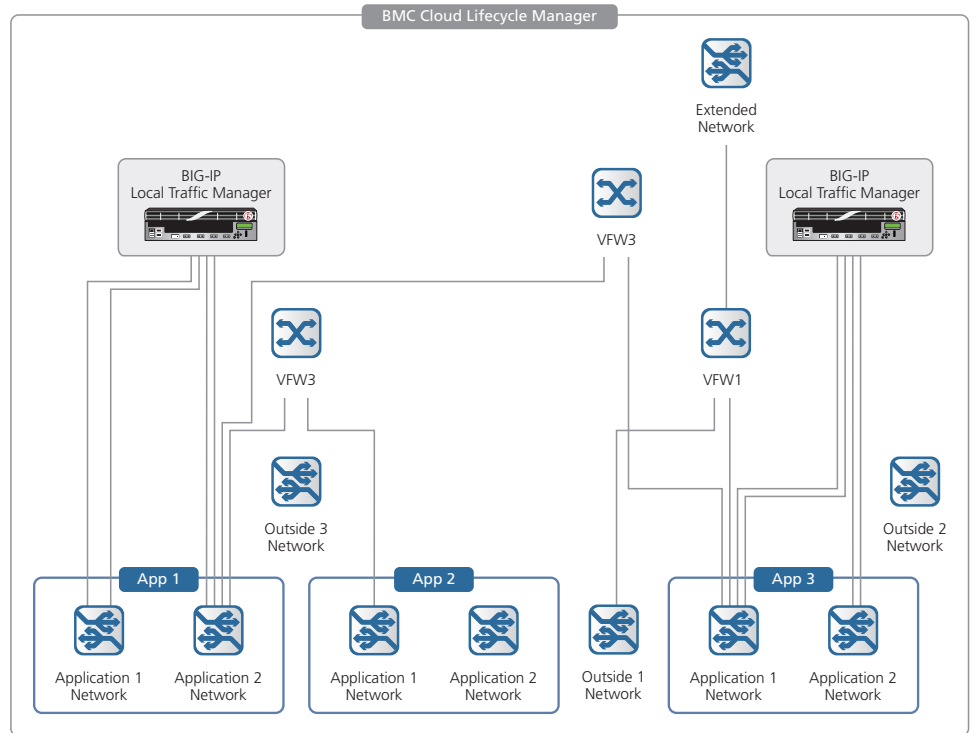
BMC Cloud Lifecycle Manager

Extended Network

BIG-IP Local Traffic Manager

VFW3

BIG-IP Local Traffic Manager

VFW3

VFW1

Outside 3 Network

Outside 2 Network

App 1

Application 1 Network

Application 2 Network

App 2

Application 1 Network

Application 2 Network

Outside 1 Network

App 3

Application 1 Network

Application 2 Network